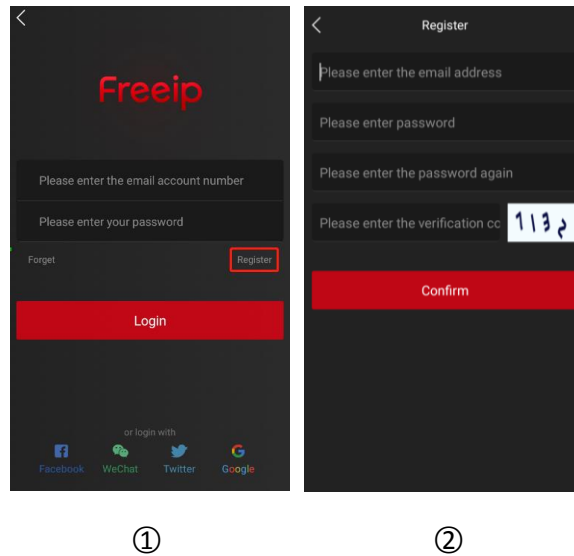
Freeip

Please enter the email account number

Please enter your password

Forget

Register

Login

or login with

Facebook WeChat Twitter Google

①

Register

Please enter the email address

Please enter password

Please enter the password again

Please enter the verification cc

1132

Confirm

②